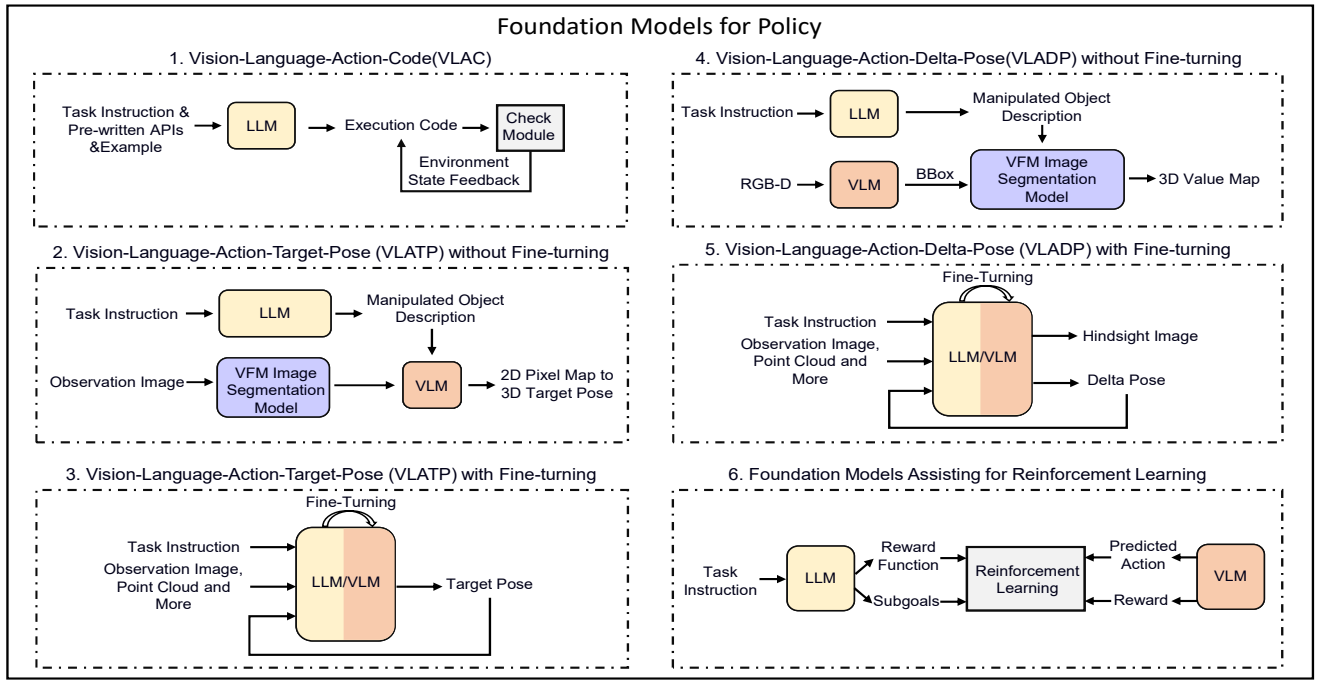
Foundation Models for Policy

1. Vision-Language-Action-Code(VLAC)

Task Instruction & Pre-written APIs &Example

LLM

Execution Code

Check Module

Environment State Feedback

2. Vision-Language-Action-Target-Pose (VLATP) without Fine-turning

Task Instruction

LLM

Manipulated Object Description

Observation Image

VFM Image Segmentation Model

VLM

2D Pixel Map to 3D Target Pose

3. Vision-Language-Action-Target-Pose (VLATP) with Fine-turning

Fine-Turning

Task Instruction

Observation Image, Point Cloud and More

LLM/VLM

Target Pose

4. Vision-Language-Action-Delta-Pose(VLADP) without Fine-turning

Task Instruction

LLM

Manipulated Object Description

RGB-D

VLM

BBox

VFM Image Segmentation Model

3D Value Map

5. Vision-Language-Action-Delta-Pose (VLADP) with Fine-turning

Fine-Turning

Task Instruction

Observation Image, Point Cloud and More

LLM/VLM

Hindsight Image

Delta Pose

6. Foundation Models Assisting for Reinforcement Learning

Task Instruction

LLM

Reward Function

Subgoals

Reinforcement Learning

Predicted Action

Reward

VLM